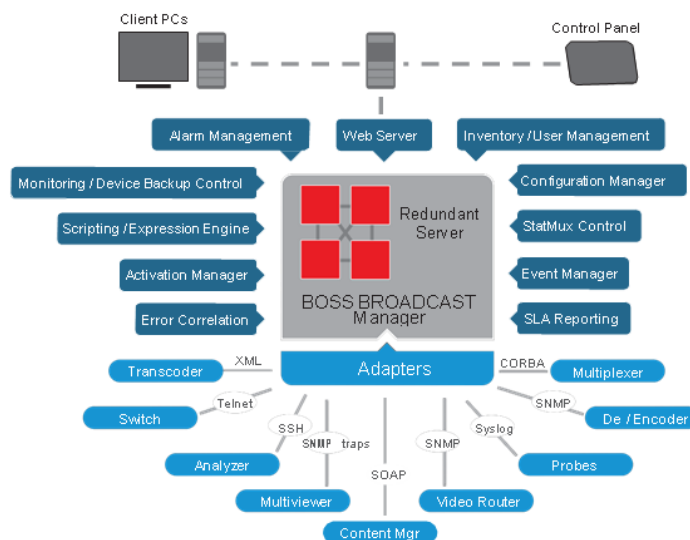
Client PCs

Control Panel

Alarm Management

Web Server

Inventory /User Management

Monitoring / Device Backup Control

Configuration Manager

Redundant Server

Scripting /Expression Engine

StatMux Control

Activation Manager

Event Manager

BOSS BROADCAST Manager

Error Correlation

SLA Reporting

Adapters

XML

Transcoder

CORBA

Multiplexer

Telnet

Switch

SNMP

De / Encoder

SSH

SNMP traps

Syslog

Analyzer

SNMP

Probes

SOAP

Multiviewer

Video Router

Content Mgr